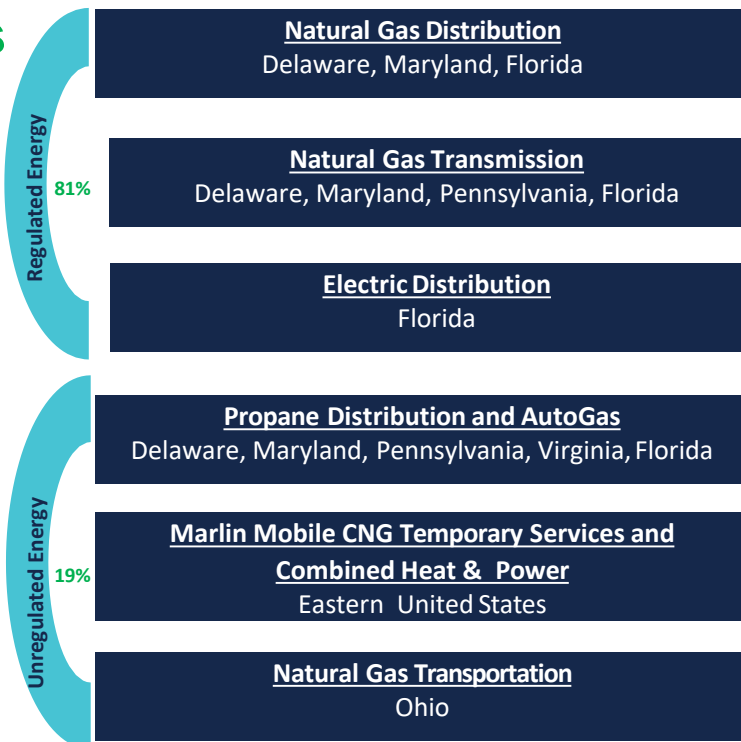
Regulated Energy
81%

Natural Gas Distribution
Delaware, Maryland, Florida

Natural Gas Transmission
Delaware, Maryland, Pennsylvania, Florida

Electric Distribution
Florida

Unregulated Energy
19%

Propane Distribution and AutoGas
Delaware, Maryland, Pennsylvania, Virginia, Florida

Marlin Mobile CNG Temporary Services and Combined Heat & Power
Eastern United States

Natural Gas Transportation
Ohio